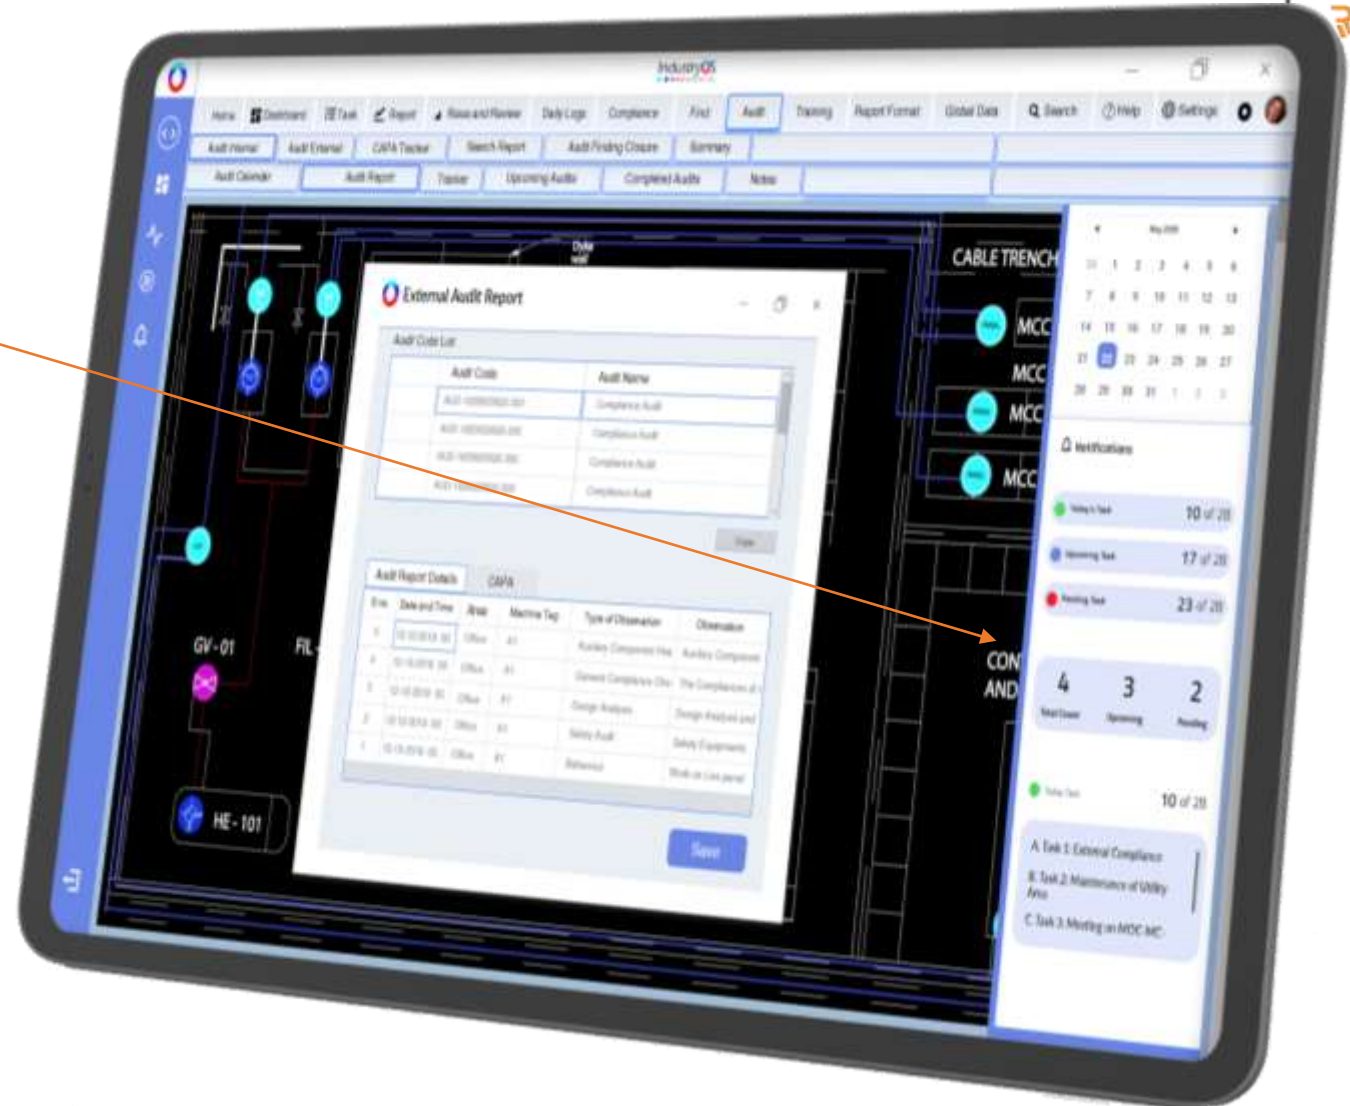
IndustryOS

Home Dashboard Task Report Raise and Review Daily Logs Compliance Find Audit Training Report Format Global Data Search Help Settings

Audit Internal Audit External CAPA Tracker Search Report Audit Finding Closure Summary

Audit Calendar Audit Report Tracker Upcoming Audits Completed Audits Notes

CABLE TRENCH

MCC

MCC

MCC

MCC

External Audit Report

Audit Code List

| Audit Code | Audit Name |
|---|---|
| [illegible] | Compliance Audit |
| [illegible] | Compliance Audit |
| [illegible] | Compliance Audit |
| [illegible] | Compliance Audit |

Audit Report Details CAPA

| S.no | Date and Time | Area | Machine Tag | Type of Observation | Observation |
|---|---|---|---|---|---|
| 1 | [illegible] | Office | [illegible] | Auxiliary Component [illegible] | Auxiliary Component |
| 4 | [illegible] | Office | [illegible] | General Compliance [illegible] | The Compliance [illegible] |
| 3 | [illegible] | Office | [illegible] | Design Analysis | Design Analysis and |
| 2 | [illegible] | Office | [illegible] | Safety Audit | Safety Equipment |
| 1 | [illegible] | Office | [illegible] | Behavioral | Work on Live panel |

Save

GV-01

FIL

HE-101

CON AND

Notifications

Today's Task 10 of 28

Upcoming Task 17 of 28

Pending Task 23 of 28

4 Total Count

3 Upcoming

2 Pending

Today Task 10 of 28

A. Task 1: External Compliance

B. Task 2: Maintenance of Utility Area

C. Task 3: Meeting on MDC MC